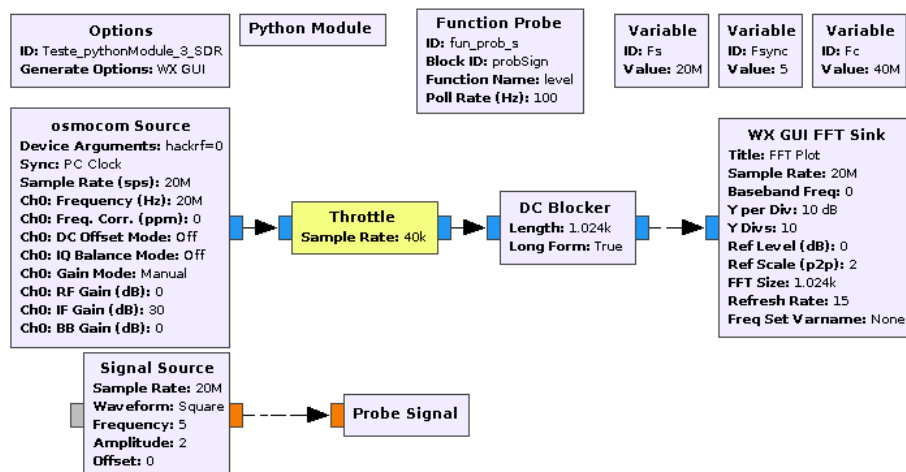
Options
ID: Teste_pythonModule_3_SDR
Generate Options: WX GUI

Python Module

Function Probe
ID: fun_prob_s
Block ID: probSign
Function Name: level
Poll Rate (Hz): 100

Variable
ID: Fs
Value: 20M

Variable
ID: Fsync
Value: 5

Variable
ID: Fc
Value: 40M

osmocom Source
Device Arguments: hackrf=0
Sync: PC Clock
Sample Rate (sps): 20M
Ch0: Frequency (Hz): 20M
Ch0: Freq. Corr. (ppm): 0
Ch0: DC Offset Mode: Off
Ch0: IQ Balance Mode: Off
Ch0: Gain Mode: Manual
Ch0: RF Gain (dB): 0
Ch0: IF Gain (dB): 30
Ch0: BB Gain (dB): 0

Throttle
Sample Rate: 40k

DC Blocker
Length: 1.024k
Long Form: True

WX GUI FFT Sink
Title: FFT Plot
Sample Rate: 20M
Baseband Freq: 0
Y per Div: 10 dB
Y Divs: 10
Ref Level (dB): 0
Ref Scale (p2p): 2
FFT Size: 1.024k
Refresh Rate: 15
Freq Set Varname: None

Signal Source
Sample Rate: 20M
Waveform: Square
Frequency: 5
Amplitude: 2
Offset: 0

Probe Signal